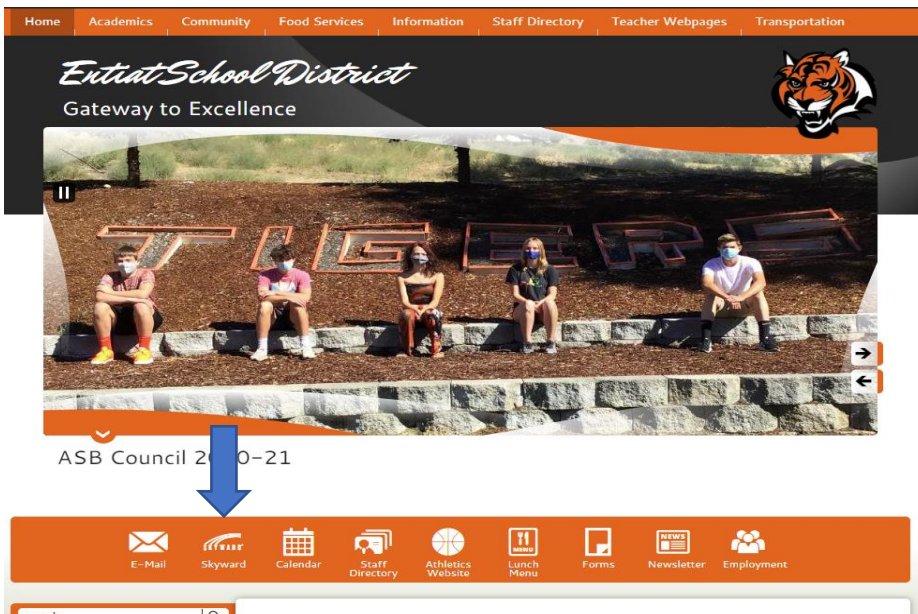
Home Academics Community Food Services Information Staff Directory Teacher Webpages Transportation

Entiat School District
Gateway to Excellence

TIGERS

ASB Council 20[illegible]0-21

E-Mail Skyward Calendar Staff Directory Athletics Website Lunch Menu Forms Newsletter Employment